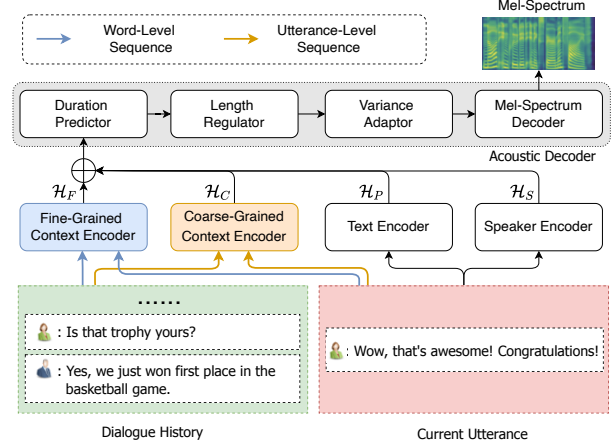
Mel-Spectrum

Word-Level Sequence

Utterance-Level Sequence

Duration Predictor

Length Regulator

Variance Adaptor

Mel-Spectrum Decoder

Acoustic Decoder

$\mathcal{H}_F$

$\mathcal{H}_C$

$\mathcal{H}_P$

$\mathcal{H}_S$

Fine-Grained Context Encoder

Coarse-Grained Context Encoder

Text Encoder

Speaker Encoder

......

: Is that trophy yours?

: Yes, we just won first place in the basketball game.

: Wow, that's awesome! Congratulations!

Dialogue History

Current Utterance